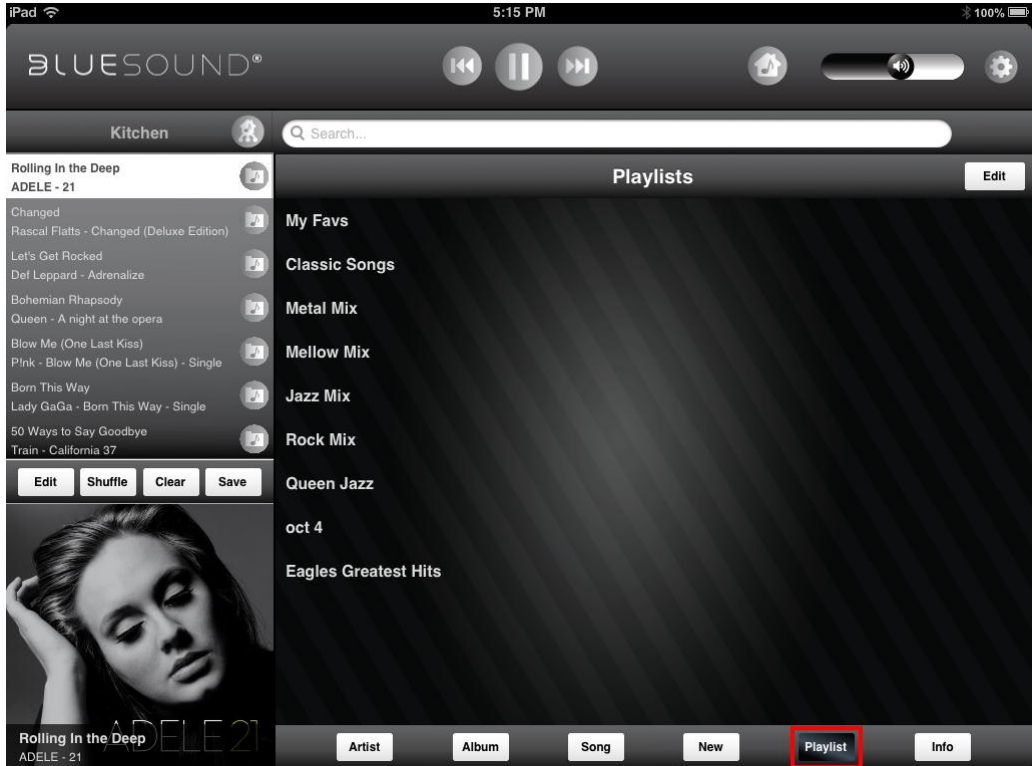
iPad 5:15 PM 100%

BLUESOUND®

Kitchen

Search...

Rolling In the Deep
ADELE - 21

Changed
Rascal Flatts - Changed (Deluxe Edition)

Let's Get Rocked
Def Leppard - Adrenalize

Bohemian Rhapsody
Queen - A night at the opera

Blow Me (One Last Kiss)
P!nk - Blow Me (One Last Kiss) - Single

Born This Way
Lady GaGa - Born This Way - Single

50 Ways to Say Goodbye
Train - California 37

Edit Shuffle Clear Save

ADELE 21

Rolling In the Deep
ADELE - 21

Playlists

Edit

My Favs

Classic Songs

Metal Mix

Mellow Mix

Jazz Mix

Rock Mix

Queen Jazz

oct 4

Eagles Greatest Hits

Artist Album Song New Playlist Info